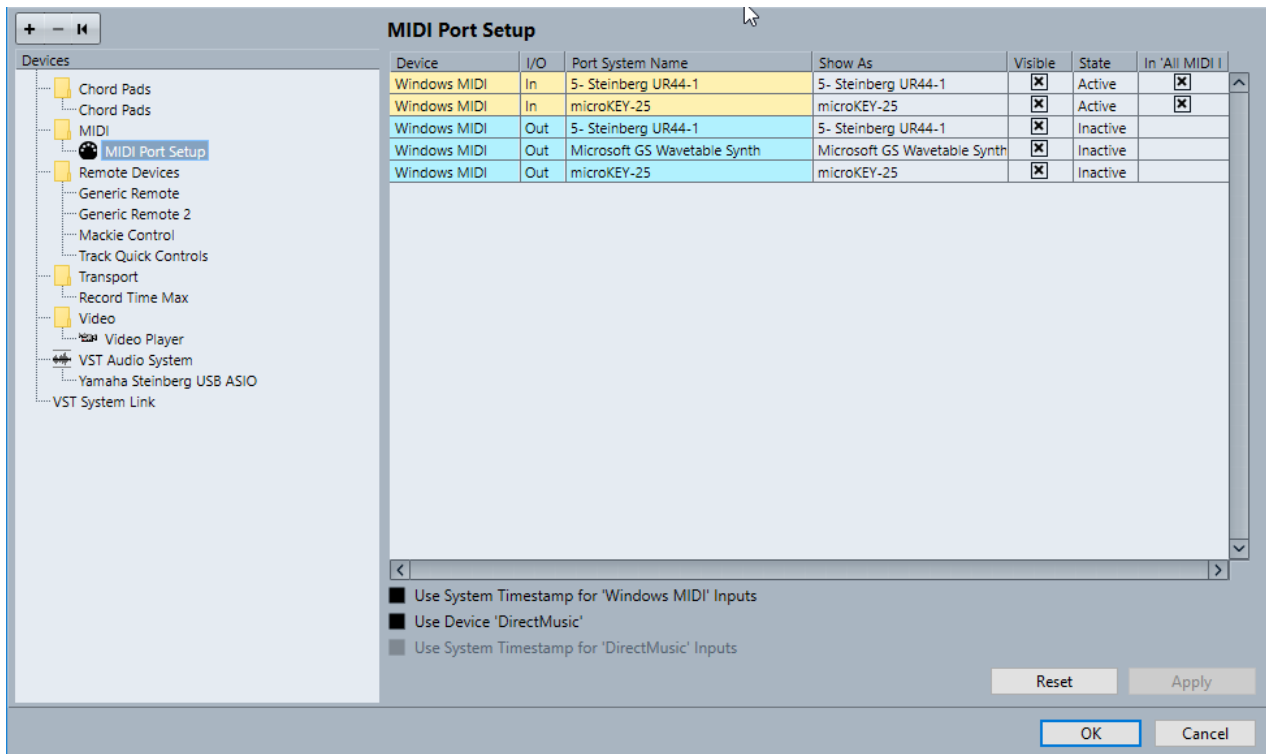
+ − ⏮

Devices

Chord Pads
Chord Pads
MIDI
MIDI Port Setup
Remote Devices
Generic Remote
Generic Remote 2
Mackie Control
Track Quick Controls
Transport
Record Time Max
Video
Video Player
VST Audio System
Yamaha Steinberg USB ASIO
VST System Link

MIDI Port Setup

| Device | I/O | Port System Name | Show As | Visible | State | In 'All MIDI I |
|---|---|---|---|---|---|---|
| Windows MIDI | In | 5- Steinberg UR44-1 | 5- Steinberg UR44-1 | ☒ | Active | ☒ |
| Windows MIDI | In | microKEY-25 | microKEY-25 | ☒ | Active | ☒ |
| Windows MIDI | Out | 5- Steinberg UR44-1 | 5- Steinberg UR44-1 | ☒ | Inactive | |
| Windows MIDI | Out | Microsoft GS Wavetable Synth | Microsoft GS Wavetable Synth | ☒ | Inactive | |
| Windows MIDI | Out | microKEY-25 | microKEY-25 | ☒ | Inactive | |

Use System Timestamp for 'Windows MIDI' Inputs
Use Device 'DirectMusic'
Use System Timestamp for 'DirectMusic' Inputs

Reset
Apply

OK
Cancel